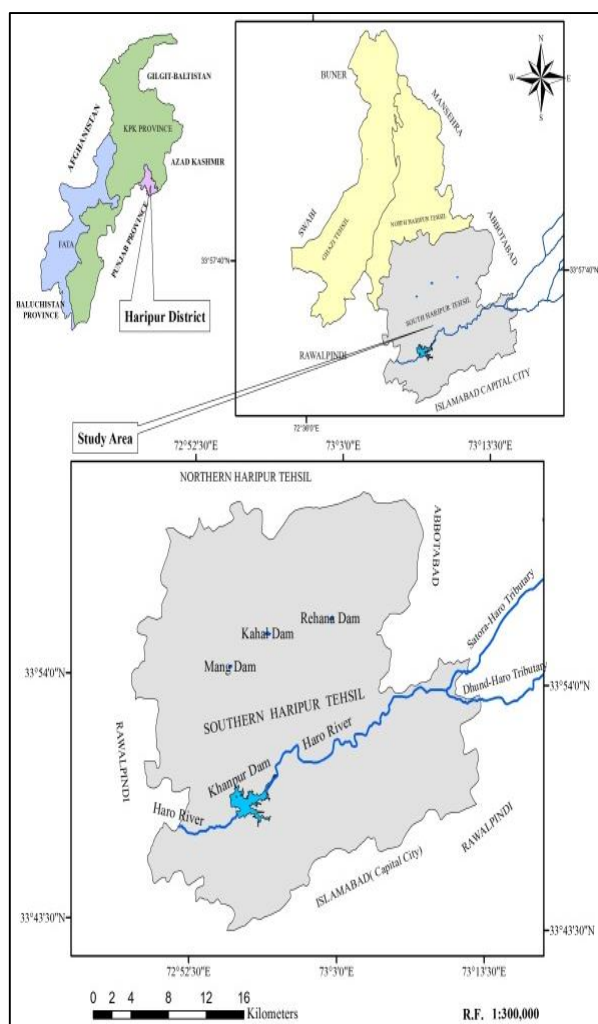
GILGIT-BALTISTAN
AFGHANISTAN
KPK PROVINCE
AZAD KASHMIR
FATA
PUNJAB PROVINCE
BALUCHISTAN PROVINCE
Haripur District

BUNER
MANSEHRA
N
W
E
S
SWABI
GHAZI TEHSIL
NORTH HARIPUR TEHSIL
ABBOTABAD
35°57'40"N
35°57'40"N
SOUTH HARIPUR TEHSIL
RAWALPINDI
ISLAMABAD CAPITAL CITY
72°30'E

Study Area

72°52'30"E
73°3'0"E
73°13'30"E
NORTHERN HARIPUR TEHSIL
ABBOTABAD
Rehana Dam
Kahal Dam
Mang Dam
Satora-Haro Tributary
Dhund-Haro Tributary
33°54'0"N
33°54'0"N
SOUTHERN HARIPUR TEHSIL
RAWALPINDI
Haro River
Khanpur Dam
Haro River
RAWALPINDI
ISLAMABAD( Capital City)
33°43'30"N
33°43'30"N
72°52'30"E
73°3'0"E
73°13'30"E

0 2 4 8 12 16 Kilometers
R.F. 1:300,000